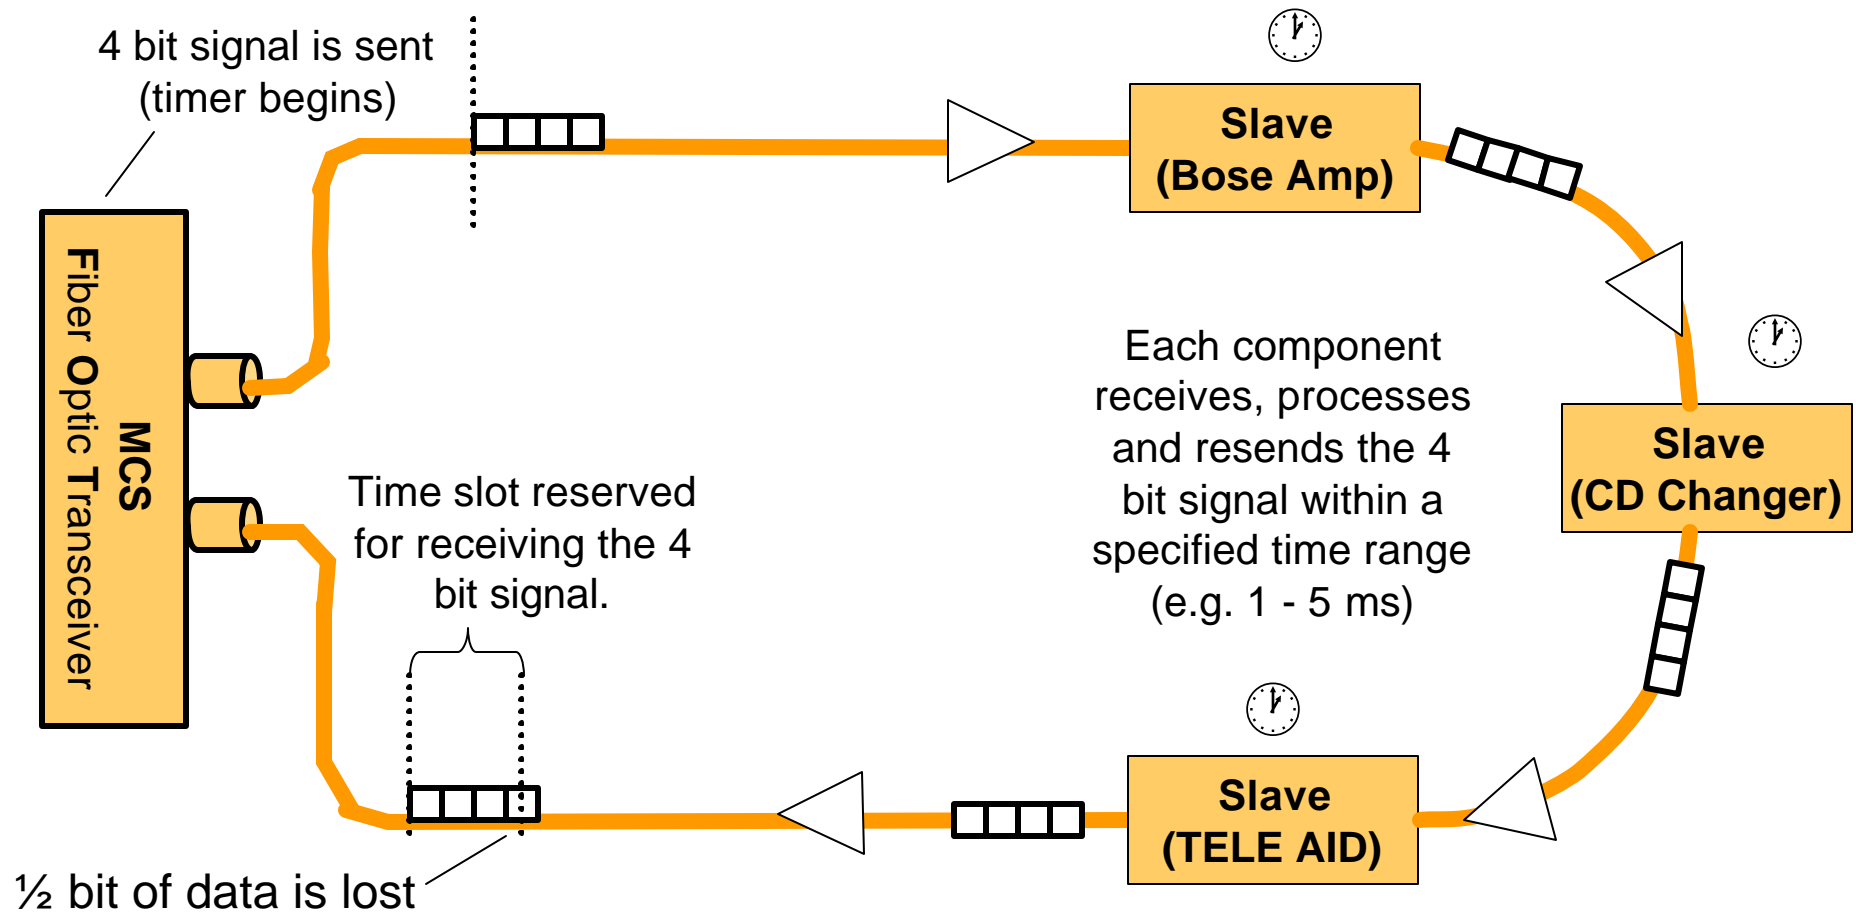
4 bit signal is sent (timer begins)

Slave (Bose Amp)

MCS
Fiber Optic Transceiver

Each component receives, processes and resends the 4 bit signal within a specified time range (e.g. 1 - 5 ms)

Slave (CD Changer)

Time slot reserved for receiving the 4 bit signal.

Slave (TELE AID)

½ bit of data is lost